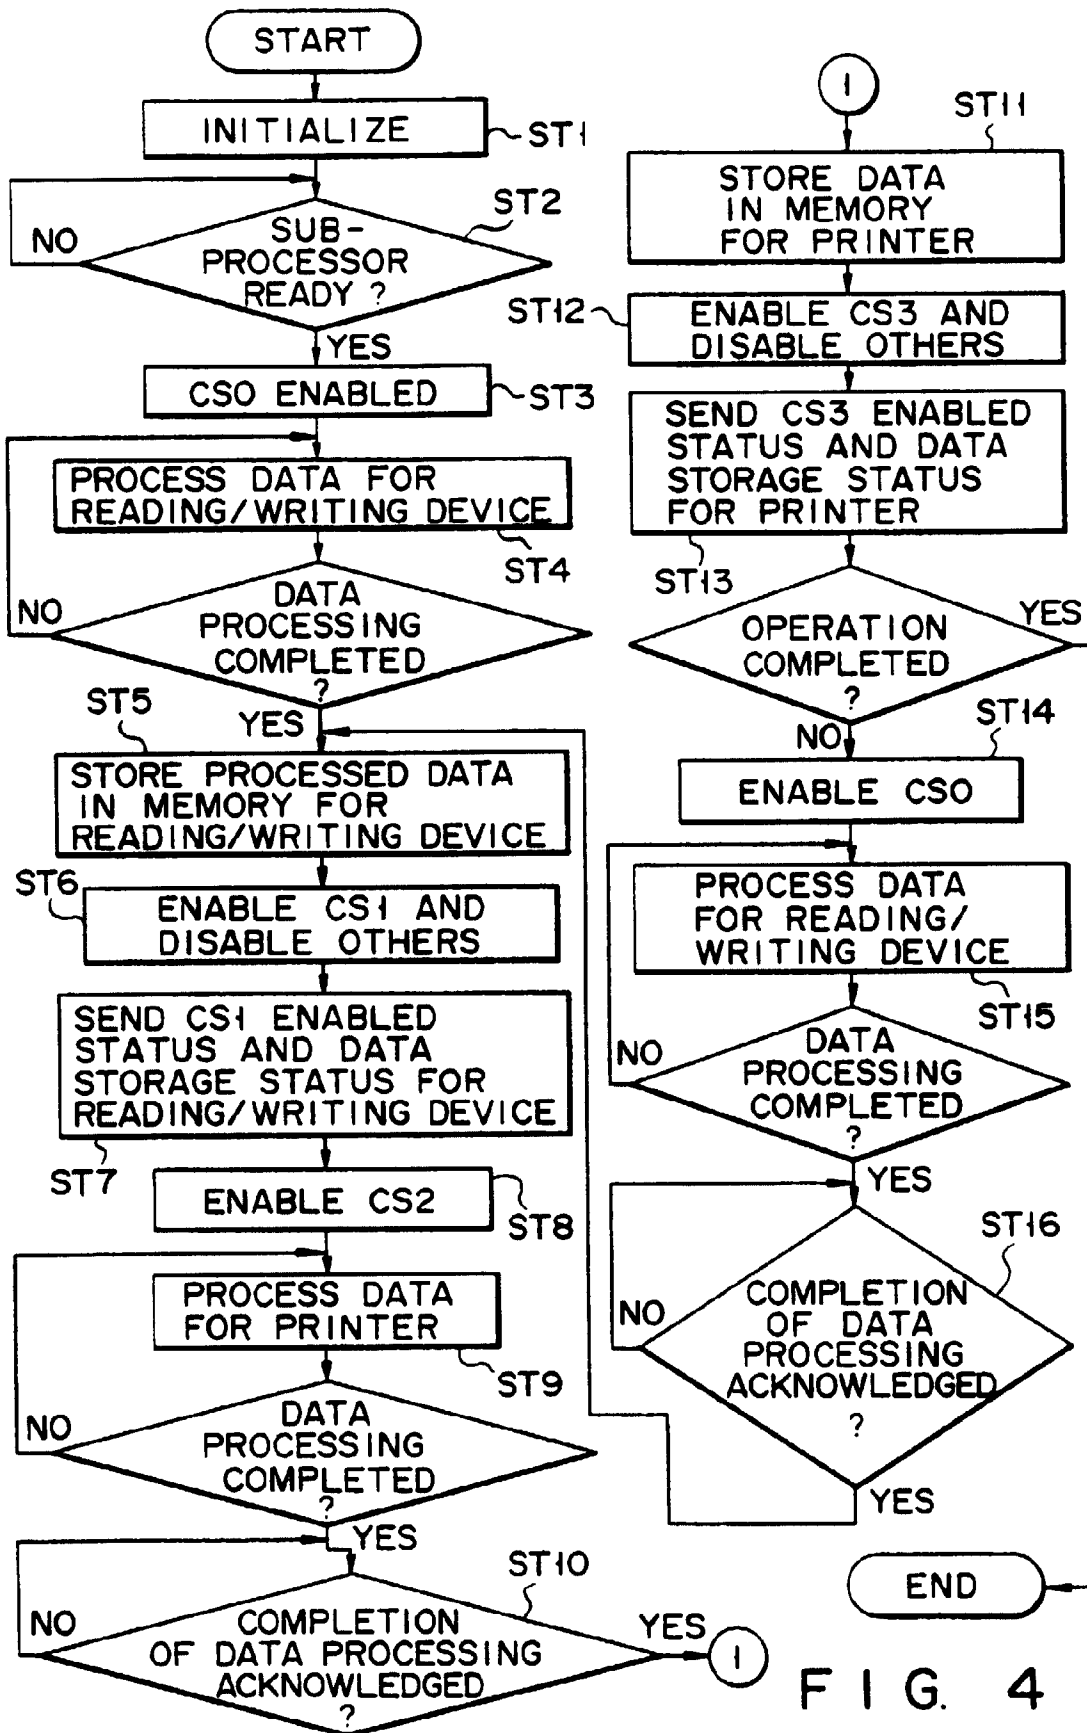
START

INITIALIZE ST1

SUB-PROCESSOR READY ? ST2

NO

YES

CSO ENABLED ST3

PROCESS DATA FOR READING/WRITING DEVICE ST4

DATA PROCESSING COMPLETED ?

NO

YES

ST5

STORE PROCESSED DATA IN MEMORY FOR READING/WRITING DEVICE

ST6

ENABLE CS1 AND DISABLE OTHERS

SEND CS1 ENABLED STATUS AND DATA STORAGE STATUS FOR READING/WRITING DEVICE

ST7

ENABLE CS2 ST8

PROCESS DATA FOR PRINTER ST9

DATA PROCESSING COMPLETED ?

NO

YES

ST10

COMPLETION OF DATA PROCESSING ACKNOWLEDGED ?

NO

YES

1

1

ST11

STORE DATA IN MEMORY FOR PRINTER

ST12

ENABLE CS3 AND DISABLE OTHERS

SEND CS3 ENABLED STATUS AND DATA STORAGE STATUS FOR PRINTER

ST13

OPERATION COMPLETED ?

YES

NO

ST14

ENABLE CSO

PROCESS DATA FOR READING/WRITING DEVICE

ST15

DATA PROCESSING COMPLETED ?

NO

YES

ST16

COMPLETION OF DATA PROCESSING ACKNOWLEDGED ?

NO

YES

END

FIG. 4